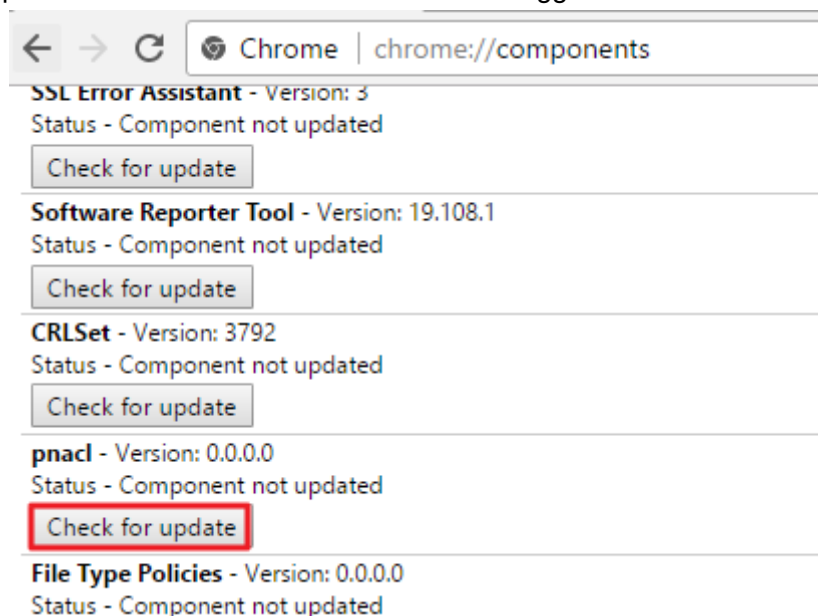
Chrome | chrome://components

SSL Error Assistant - Version: 3
Status - Component not updated
Check for update

Software Reporter Tool - Version: 19.108.1
Status - Component not updated
Check for update

CRLSet - Version: 3792
Status - Component not updated
Check for update

pnacl - Version: 0.0.0.0
Status - Component not updated
Check for update

File Type Policies - Version: 0.0.0.0
Status - Component not updated